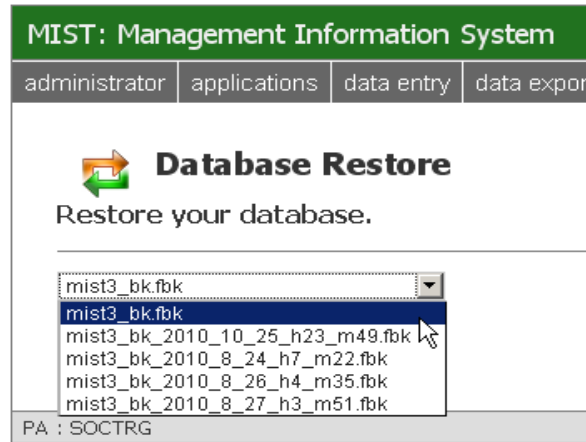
MIST: Management Information System

administrator | applications | data entry | data expor

Database Restore

Restore your database.

mist3_bk.fbk

mist3_bk.fbk
mist3_bk_2010_10_25_h23_m49.fbk
mist3_bk_2010_8_24_h7_m22.fbk
mist3_bk_2010_8_26_h4_m35.fbk
mist3_bk_2010_8_27_h3_m51.fbk

PA : SOCTRG